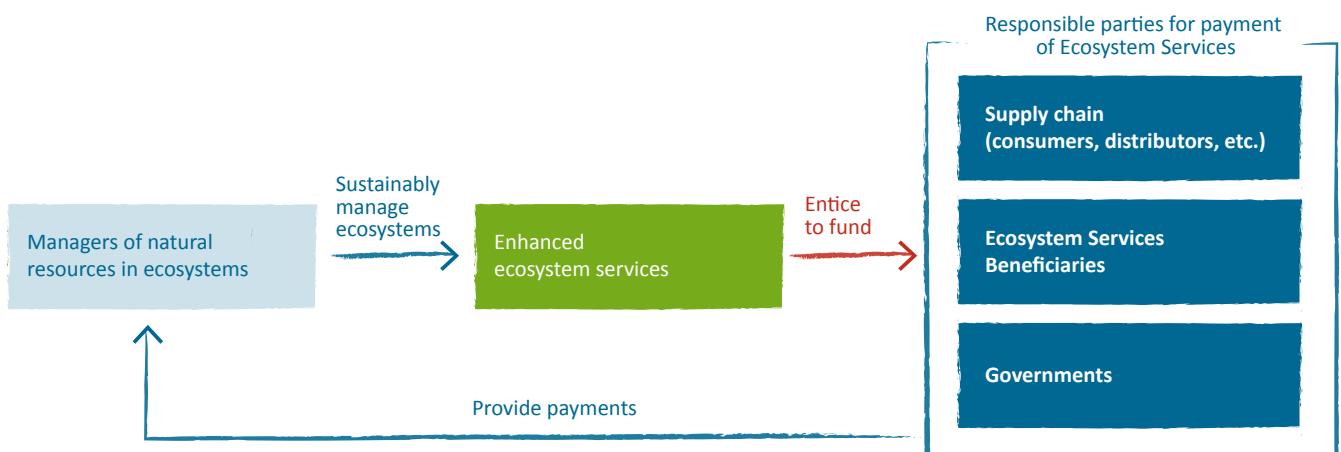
Managers of natural resources in ecosystems

Sustainably manage ecosystems

Enhanced ecosystem services

Entice to fund

Responsible parties for payment of Ecosystem Services

Supply chain (consumers, distributors, etc.)

Ecosystem Services Beneficiaries

Governments

Provide payments